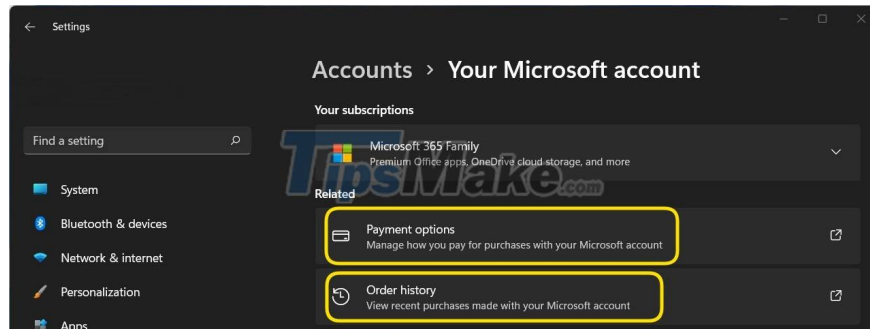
Settings

Accounts > Your Microsoft account

Your subscriptions

Find a setting

Microsoft 365 Family
Premium Office apps, OneDrive cloud storage, and more

TipsMake.com

System

Bluetooth & devices

Network & internet

Personalization

Apps

Related

Payment options
Manage how you pay for purchases with your Microsoft account

Order history
View recent purchases made with your Microsoft account